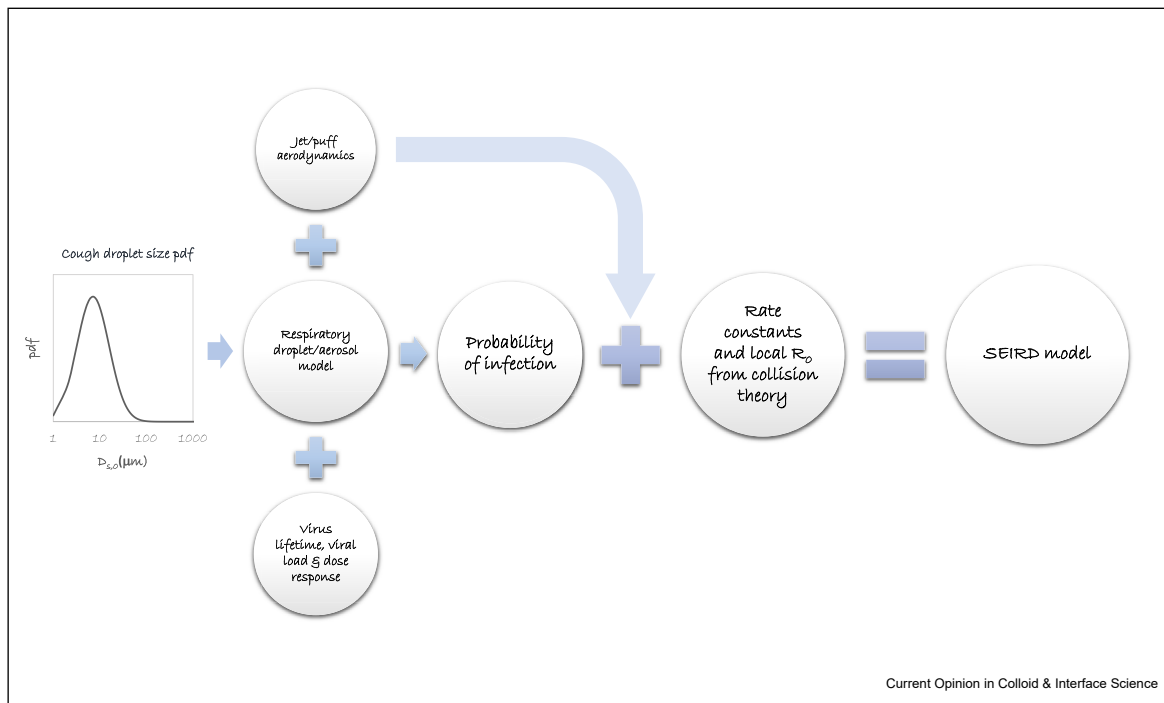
Jet/puff aerodynamics

Cough droplet size pdf

pdf

1 10 100 1000

$D_{s,0}(\mu m)$

Respiratory droplet/aerosol model

Probability of infection

Rate constants and local $R_0$ from collision theory

SEIRD model

Virus lifetime, viral load & dose response

Current Opinion in Colloid & Interface Science